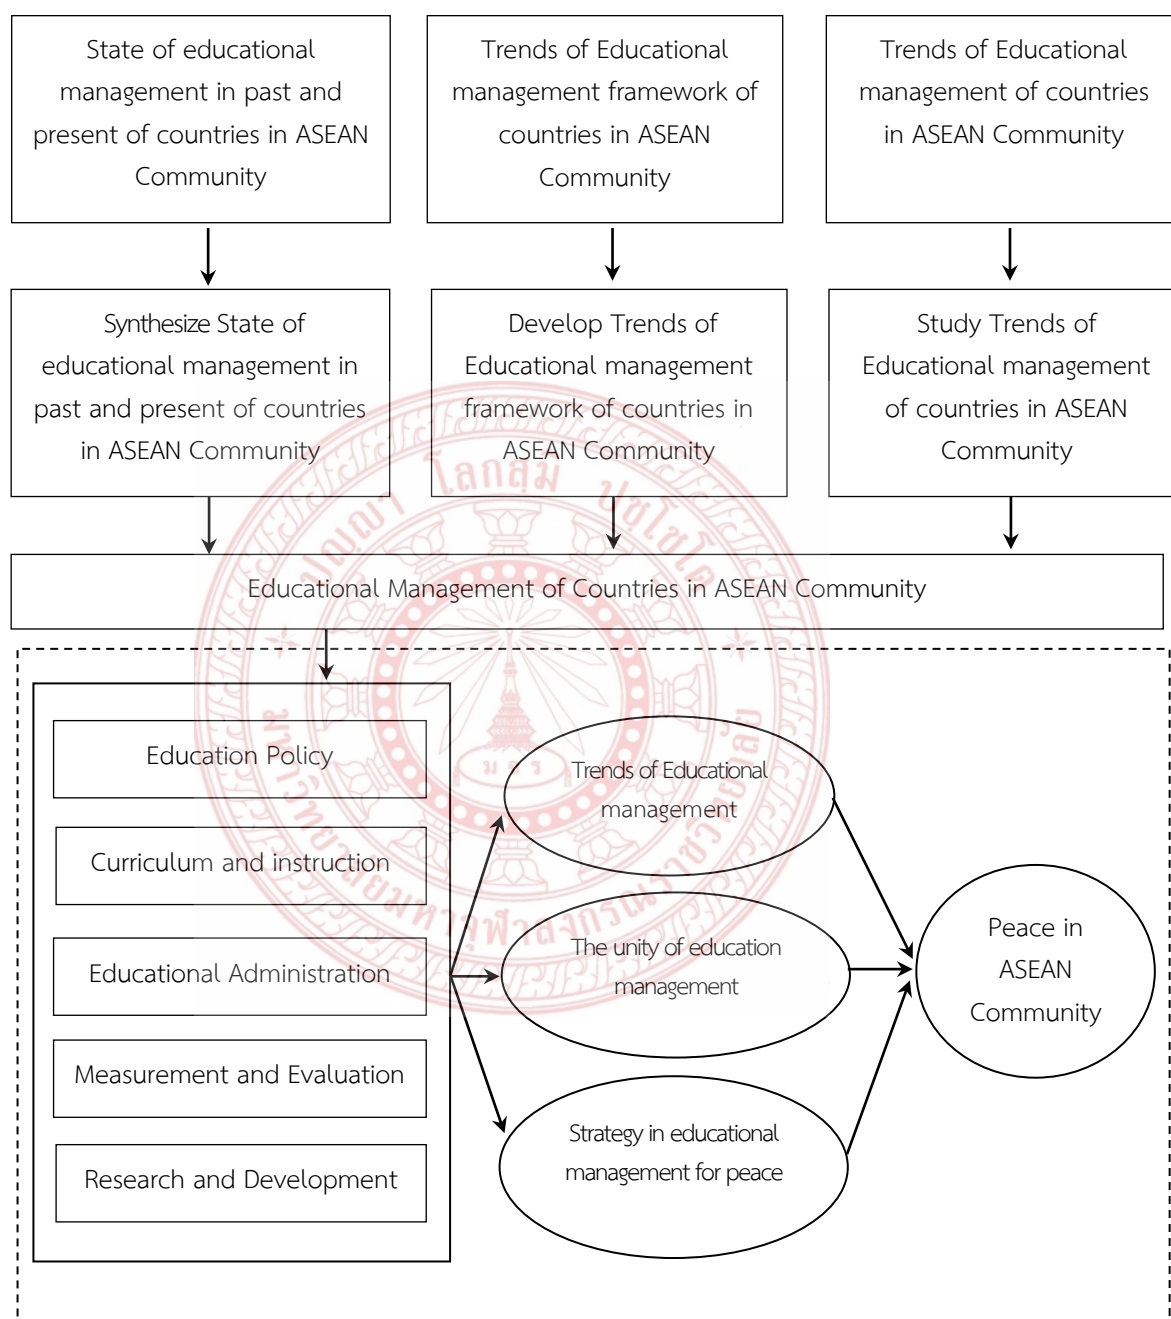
State of educational management in past and present of countries in ASEAN Community

Trends of Educational management framework of countries in ASEAN Community

Trends of Educational management of countries in ASEAN Community

Synthesize State of educational management in past and present of countries in ASEAN Community

Develop Trends of Educational management framework of countries in ASEAN Community

Study Trends of Educational management of countries in ASEAN Community

Educational Management of Countries in ASEAN Community

Education Policy

Curriculum and instruction

Educational Administration

Measurement and Evaluation

Research and Development

Trends of Educational management

The unity of education management

Strategy in educational management for peace

Peace in ASEAN Community

โลกสุม มหาวิทยาลัยมหาจุฬาลงกรณราชวิทยาลัย